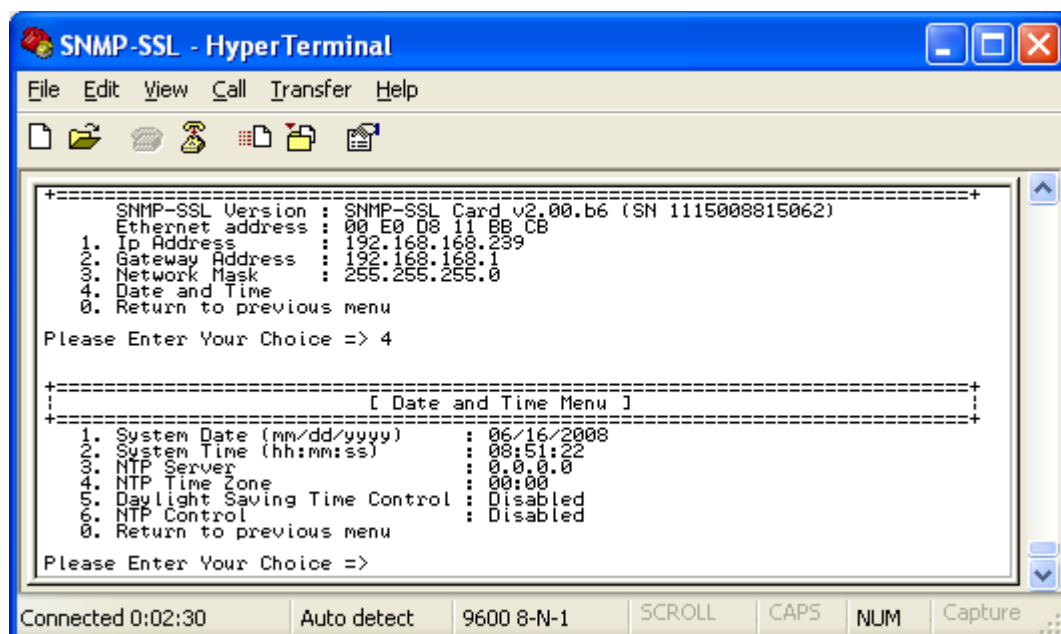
SNMP-SSL - HyperTerminal

File Edit View Call Transfer Help

+==========================================================================+
SNMP-SSL Version : SNMP-SSL Card v2.00.b6 (SN 1115008815062)
Ethernet address : 00 E0 D8 11 BB CB
1. Ip Address : 192.168.168.239
2. Gateway Address : 192.168.168.1
3. Network Mask : 255.255.255.0
4. Date and Time
0. Return to previous menu

Please Enter Your Choice => 4

+==========================================================================+
[ Date and Time Menu ]
+==========================================================================+
1. System Date (mm/dd/yyyy) : 06/16/2008
2. System Time (hh:mm:ss) : 08:51:22
3. NTP Server : 0.0.0.0
4. NTP Time Zone : 00:00
5. Daylight Saving Time Control : Disabled
6. NTP Control : Disabled
0. Return to previous menu

Please Enter Your Choice =>

Connected 0:02:30 Auto detect 9600 8-N-1 SCROLL CAPS NUM Capture